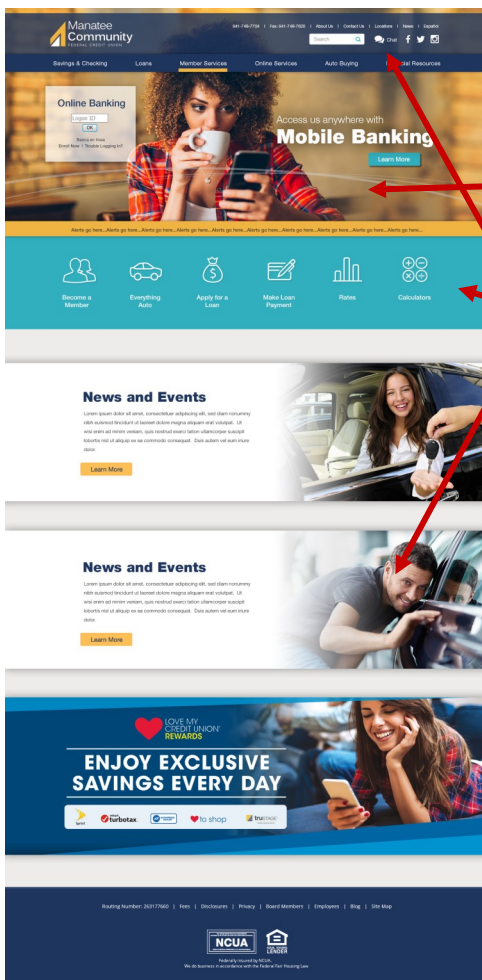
Manatee Community
FEDERAL CREDIT UNION

941-748-7794 | Fax: 941-748-7820 | About Us | Contact Us | Locations | News | Español

Search

Chat

Savings & Checking | Loans | Member Services | Online Services | Auto Buying | Financial Resources

Online Banking
Logon ID
OK
Register Now
Enroll Now | Trouble Logging In?

Access us anywhere with
Mobile Banking
Learn More

Alerts go here...Alerts go here...Alerts go here...Alerts go here...Alerts go here...Alerts go here...Alerts go here...Alerts go here...

Become a Member

Everything Auto

Apply for a Loan

Make Loan Payment

Rates

Calculators

News and Events

Lorem ipsum dolor sit amet, consectetuer adipiscing elit, sed diam nonummy nibh euismod tincidunt ut laoreet dolore magna aliquam erat volutpat. Ut wisi enim ad minim veniam, quis nostrud exerci tation ullamcorper suscipit lobortis nisl ut aliquip ex ea commodo consequat. Duis autem vel eum iriure dolor.

Learn More

News and Events

Lorem ipsum dolor sit amet, consectetuer adipiscing elit, sed diam nonummy nibh euismod tincidunt ut laoreet dolore magna aliquam erat volutpat. Ut wisi enim ad minim veniam, quis nostrud exerci tation ullamcorper suscipit lobortis nisl ut aliquip ex ea commodo consequat. Duis autem vel eum iriure dolor.

Learn More

LOVE MY CREDIT UNION REWARDS

ENJOY EXCLUSIVE SAVINGS EVERY DAY

Sprint | intuit turbotax | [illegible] | to shop | trustage

Routing Number: 263177660 | Fees | Disclosures | Privacy | Board Members | Employees | Blog | Site Map

NCUA

EQUAL HOUSING LENDER

Federally Insured by NCUA.
We do business in accordance with the Federal Fair Housing Law.